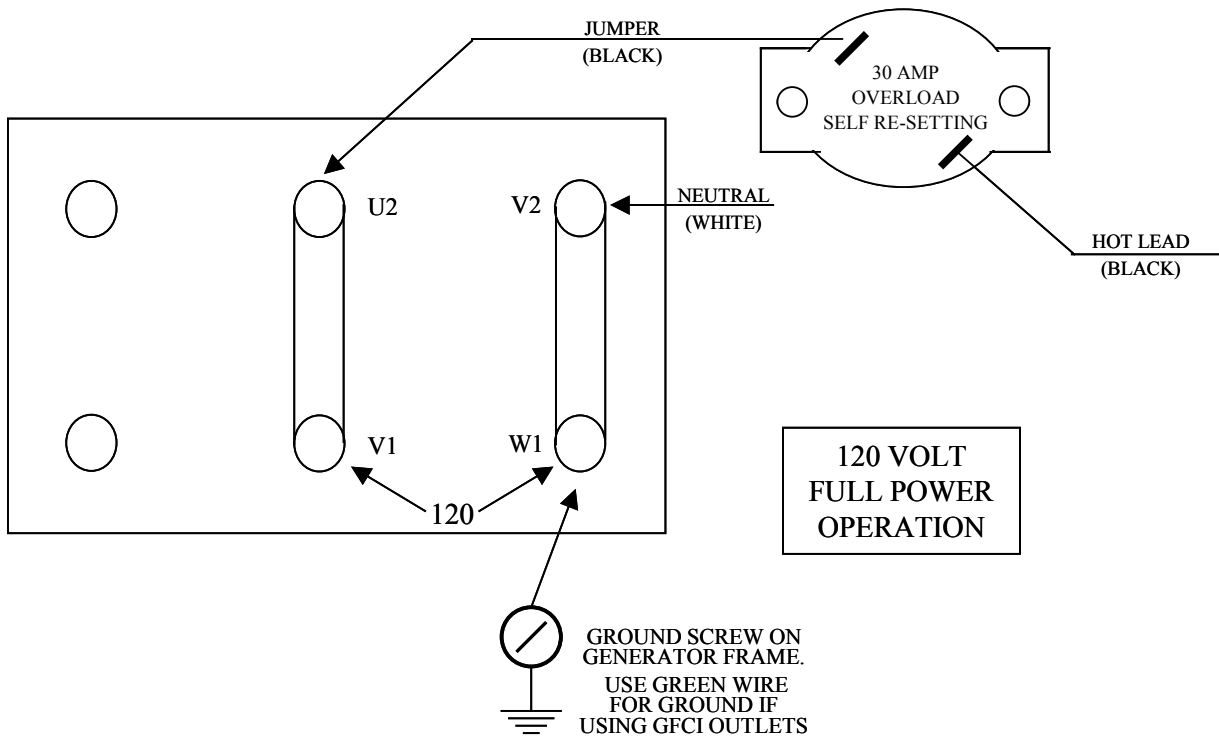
JUMPER
(BLACK)

30 AMP
OVERLOAD
SELF RE-SETTING

U2

V2

NEUTRAL
(WHITE)

HOT LEAD
(BLACK)

V1

W1

120

120 VOLT
FULL POWER
OPERATION

GROUND SCREW ON
GENERATOR FRAME.
USE GREEN WIRE
FOR GROUND IF
USING GFCI OUTLETS